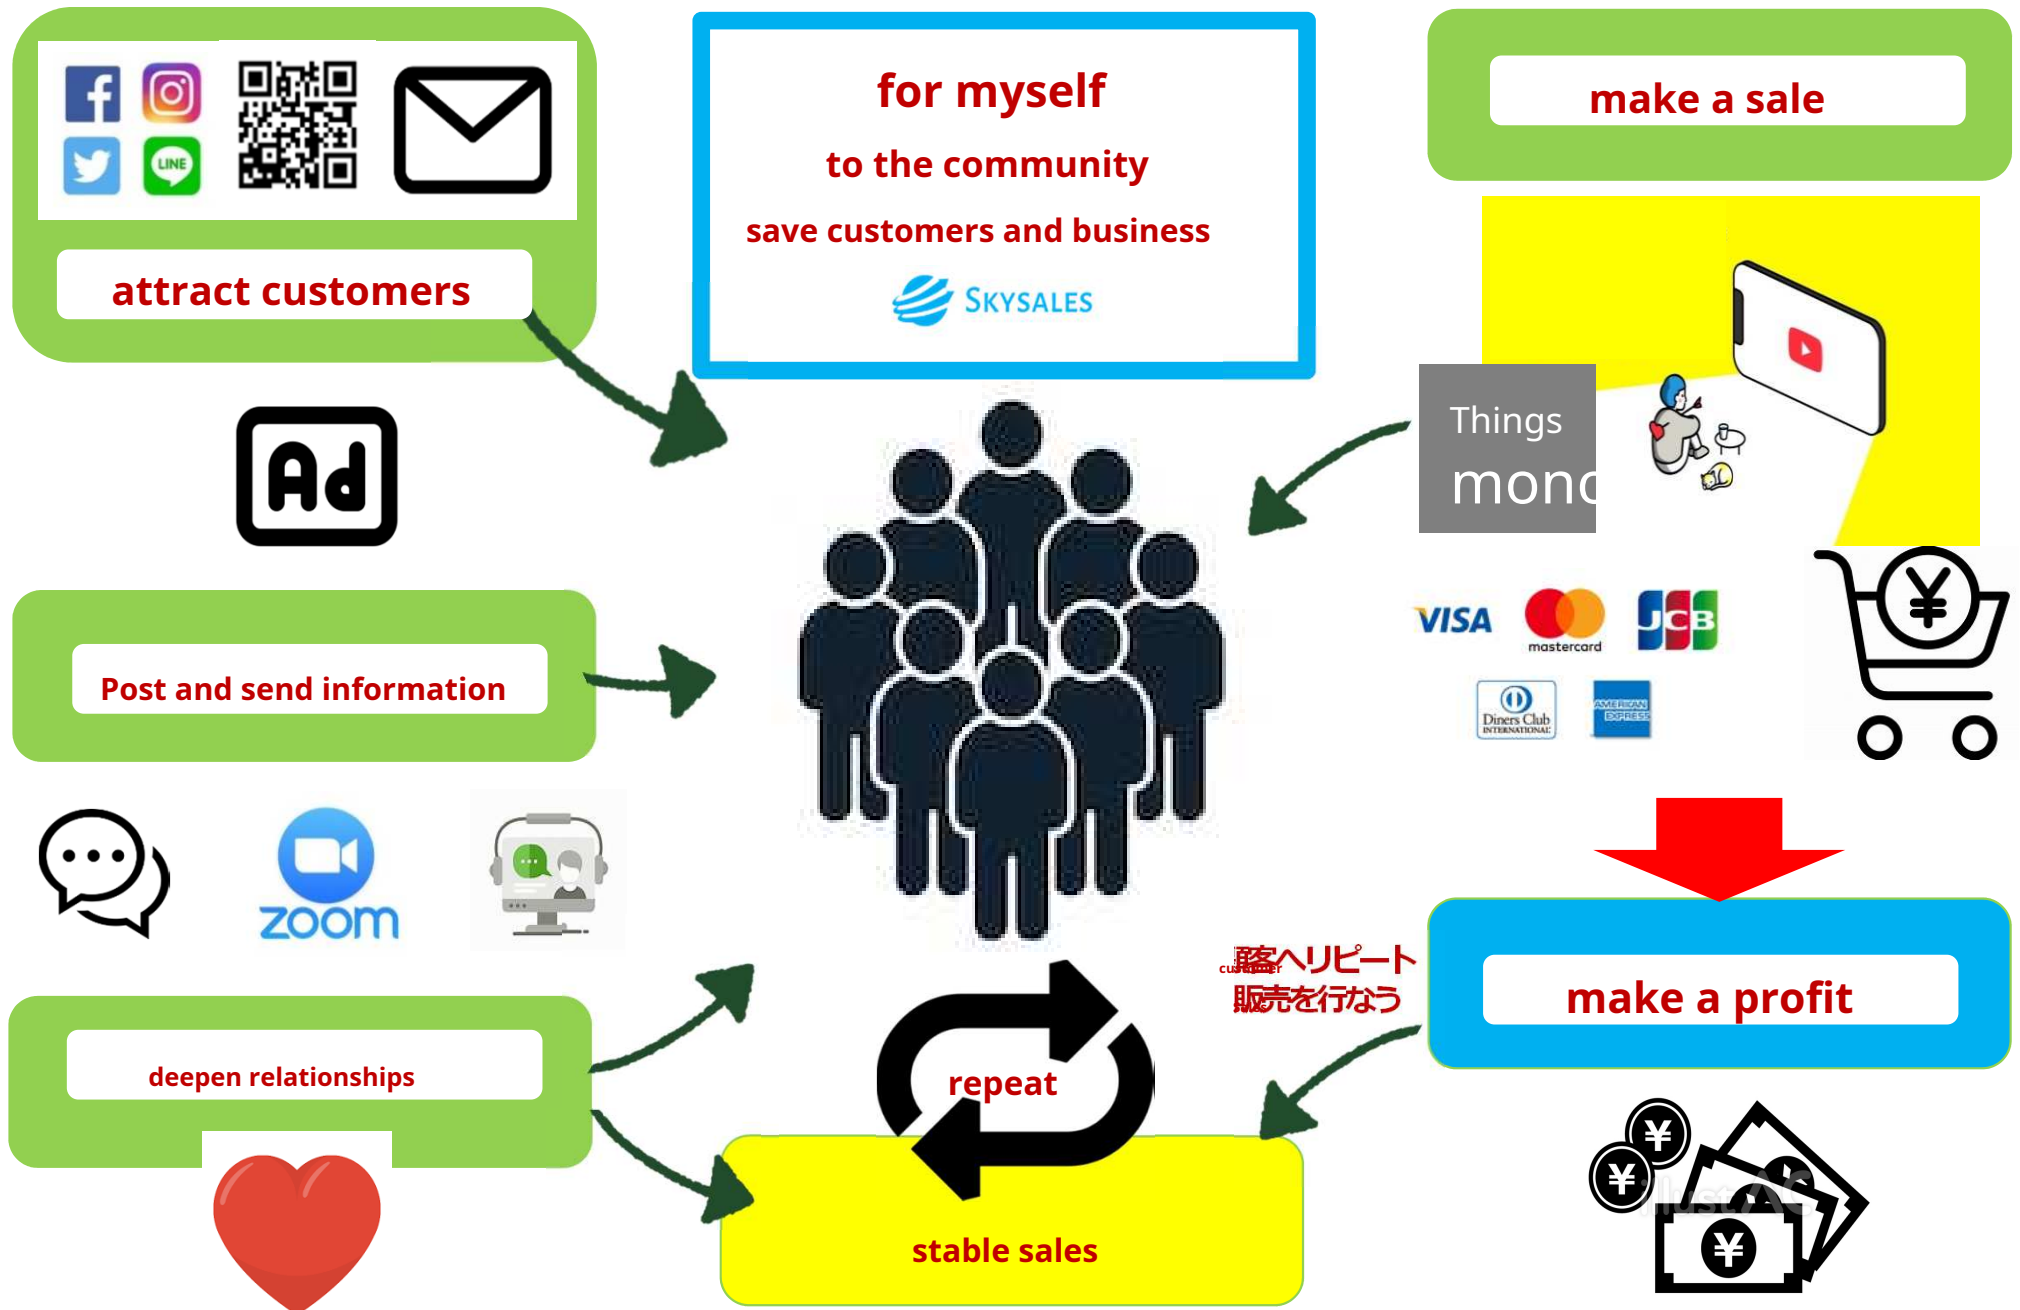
LINE

attract customers

for myself

to the community

save customers and business

SKYSALES

make a sale

Things

monc

Ad

VISA

mastercard

JCB

Diners Club INTERNATIONAL

AMERICAN EXPRESS

Post and send information

zoom

customer

客へリピート販売を行なう

make a profit

deepen relationships

repeat

stable sales